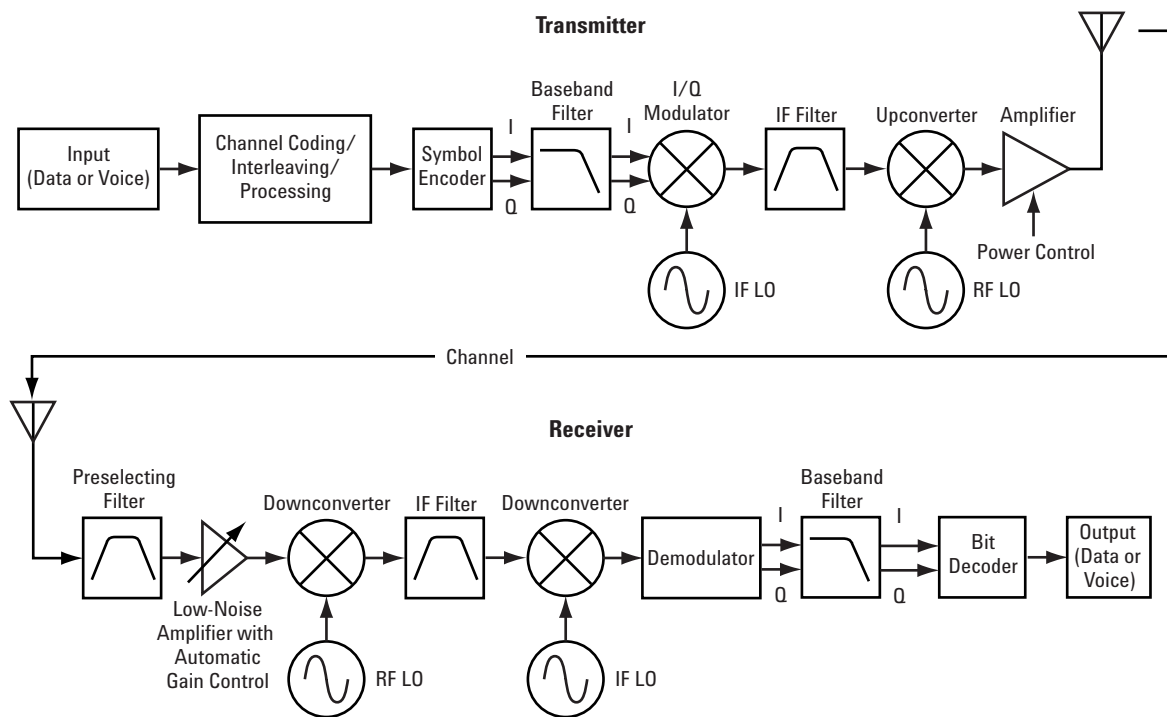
Transmitter

Input (Data or Voice)

Channel Coding/ Interleaving/ Processing

Symbol Encoder

I

Q

Baseband Filter

I

Q

I/Q Modulator

IF LO

IF Filter

Upconverter

RF LO

Amplifier

Power Control

Channel

Receiver

Preselecting Filter

Low-Noise Amplifier with Automatic Gain Control

Downconverter

RF LO

IF Filter

Downconverter

IF LO

Demodulator

I

Q

Baseband Filter

I

Q

Bit Decoder

Output (Data or Voice)